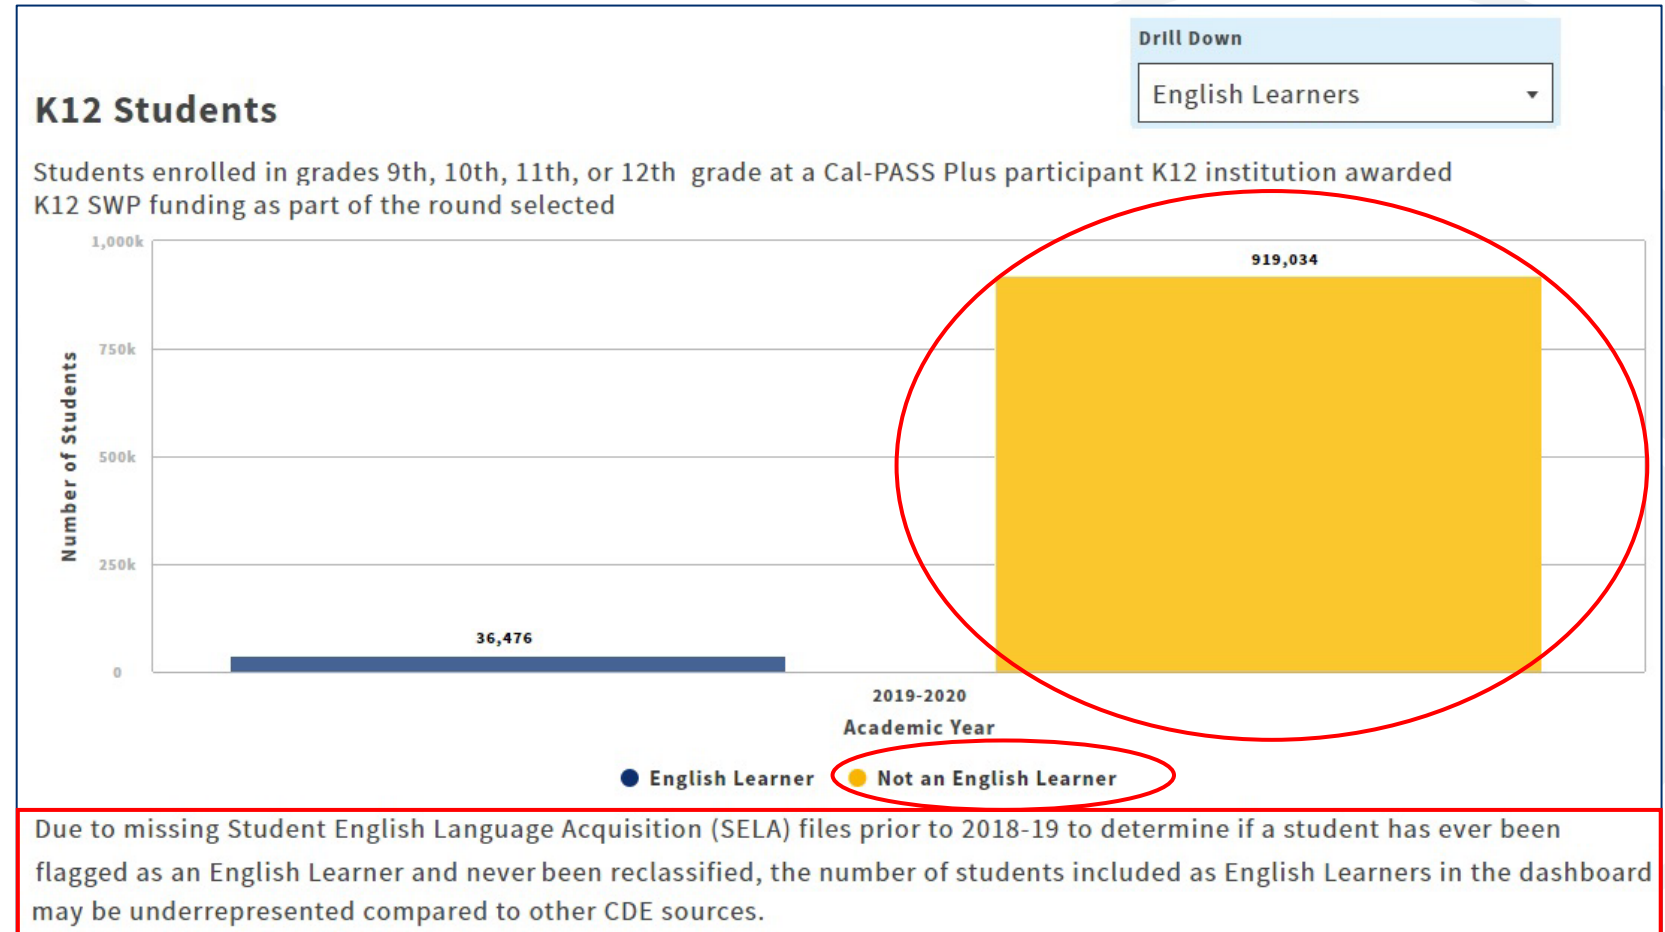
Drill Down

English Learners

K12 Students

Students enrolled in grades 9th, 10th, 11th, or 12th grade at a Cal-PASS Plus participant K12 institution awarded K12 SWP funding as part of the round selected

1,000k
750k
500k
250k
0

Number of Students

919,034

36,476

2019-2020

Academic Year

English Learner  Not an English Learner

Due to missing Student English Language Acquisition (SELA) files prior to 2018-19 to determine if a student has ever been flagged as an English Learner and never been reclassified, the number of students included as English Learners in the dashboard may be underrepresented compared to other CDE sources.